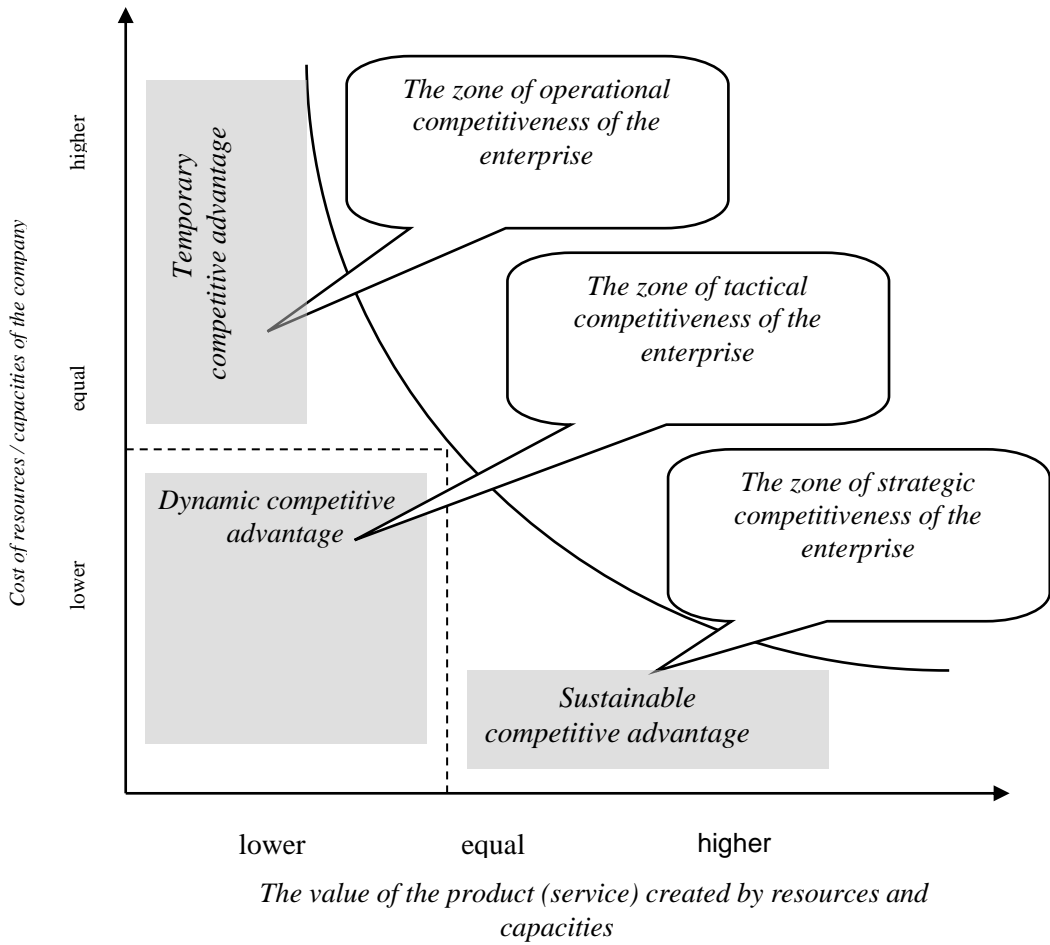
Cost of resources / capacities of the company

higher

equal

lower

Temporary competitive advantage

The zone of operational competitiveness of the enterprise

The zone of tactical competitiveness of the enterprise

Dynamic competitive advantage

The zone of strategic competitiveness of the enterprise

Sustainable competitive advantage

lower

equal

higher

The value of the product (service) created by resources and capacities